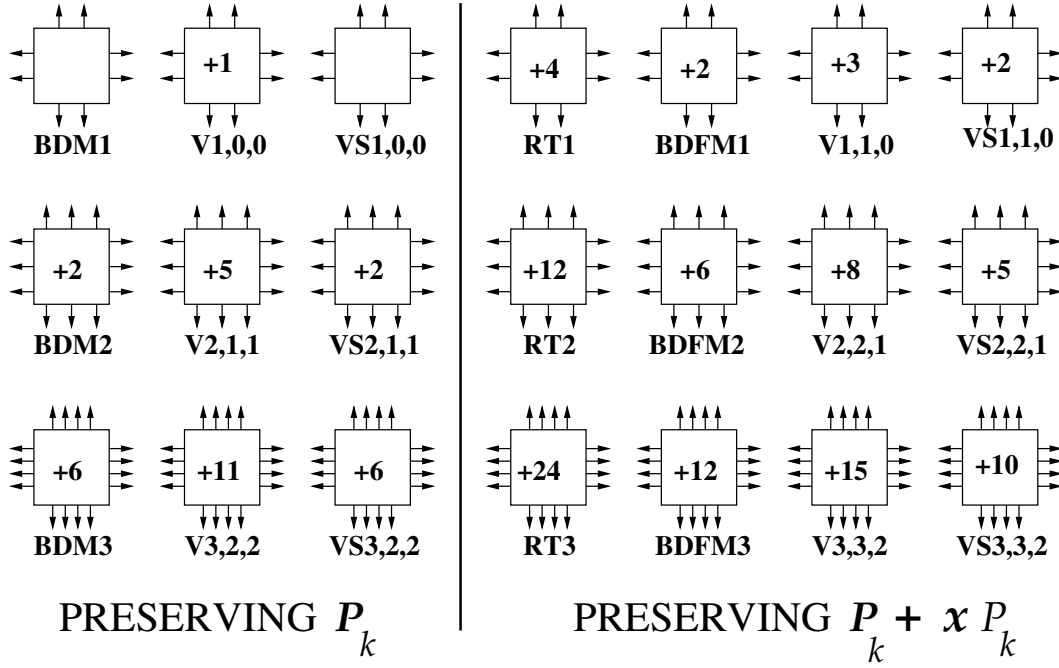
BDM1
+1
V1,0,0
VS1,0,0

+2
BDM2
+5
V2,1,1
+2
VS2,1,1

+6
BDM3
+11
V3,2,2
+6
VS3,2,2

PRESERVING $\boldsymbol{P}_k$

+4
RT1
+2
BDFM1
+3
V1,1,0
+2
VS1,1,0

+12
RT2
+6
BDFM2
+8
V2,2,1
+5
VS2,2,1

+24
RT3
+12
BDFM3
+15
V3,3,2
+10
VS3,3,2

PRESERVING $\boldsymbol{P}_k + \boldsymbol{x} P_k$